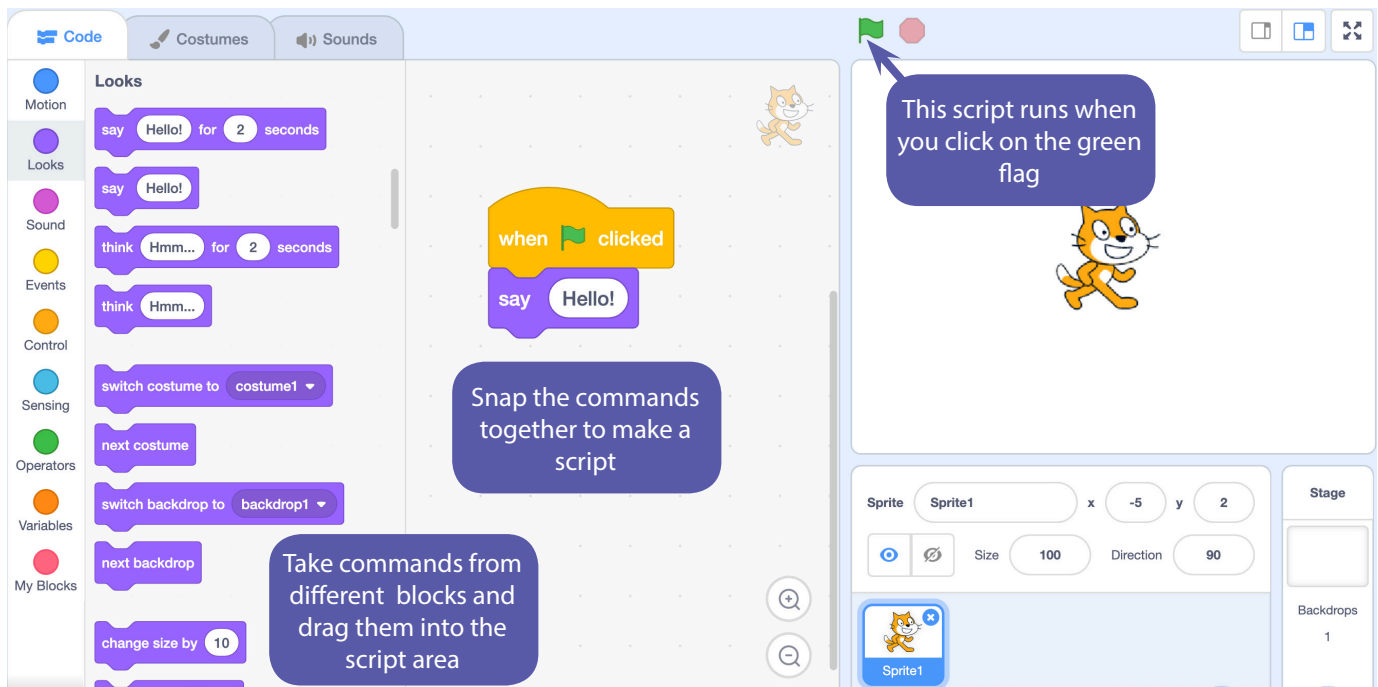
Code
Costumes
Sounds

Motion
Looks
Sound
Events
Control
Sensing
Operators
Variables
My Blocks

Looks
say Hello! for 2 seconds
say Hello!
think Hmm... for 2 seconds
think Hmm...
switch costume to costume1
next costume
switch backdrop to backdrop1
next backdrop
change size by 10

when clicked
say Hello!

Snap the commands together to make a script

Take commands from different blocks and drag them into the script area

This script runs when you click on the green flag

Sprite Sprite1 x -5 y 2
Size 100 Direction 90
Sprite1

Stage
Backdrops
1